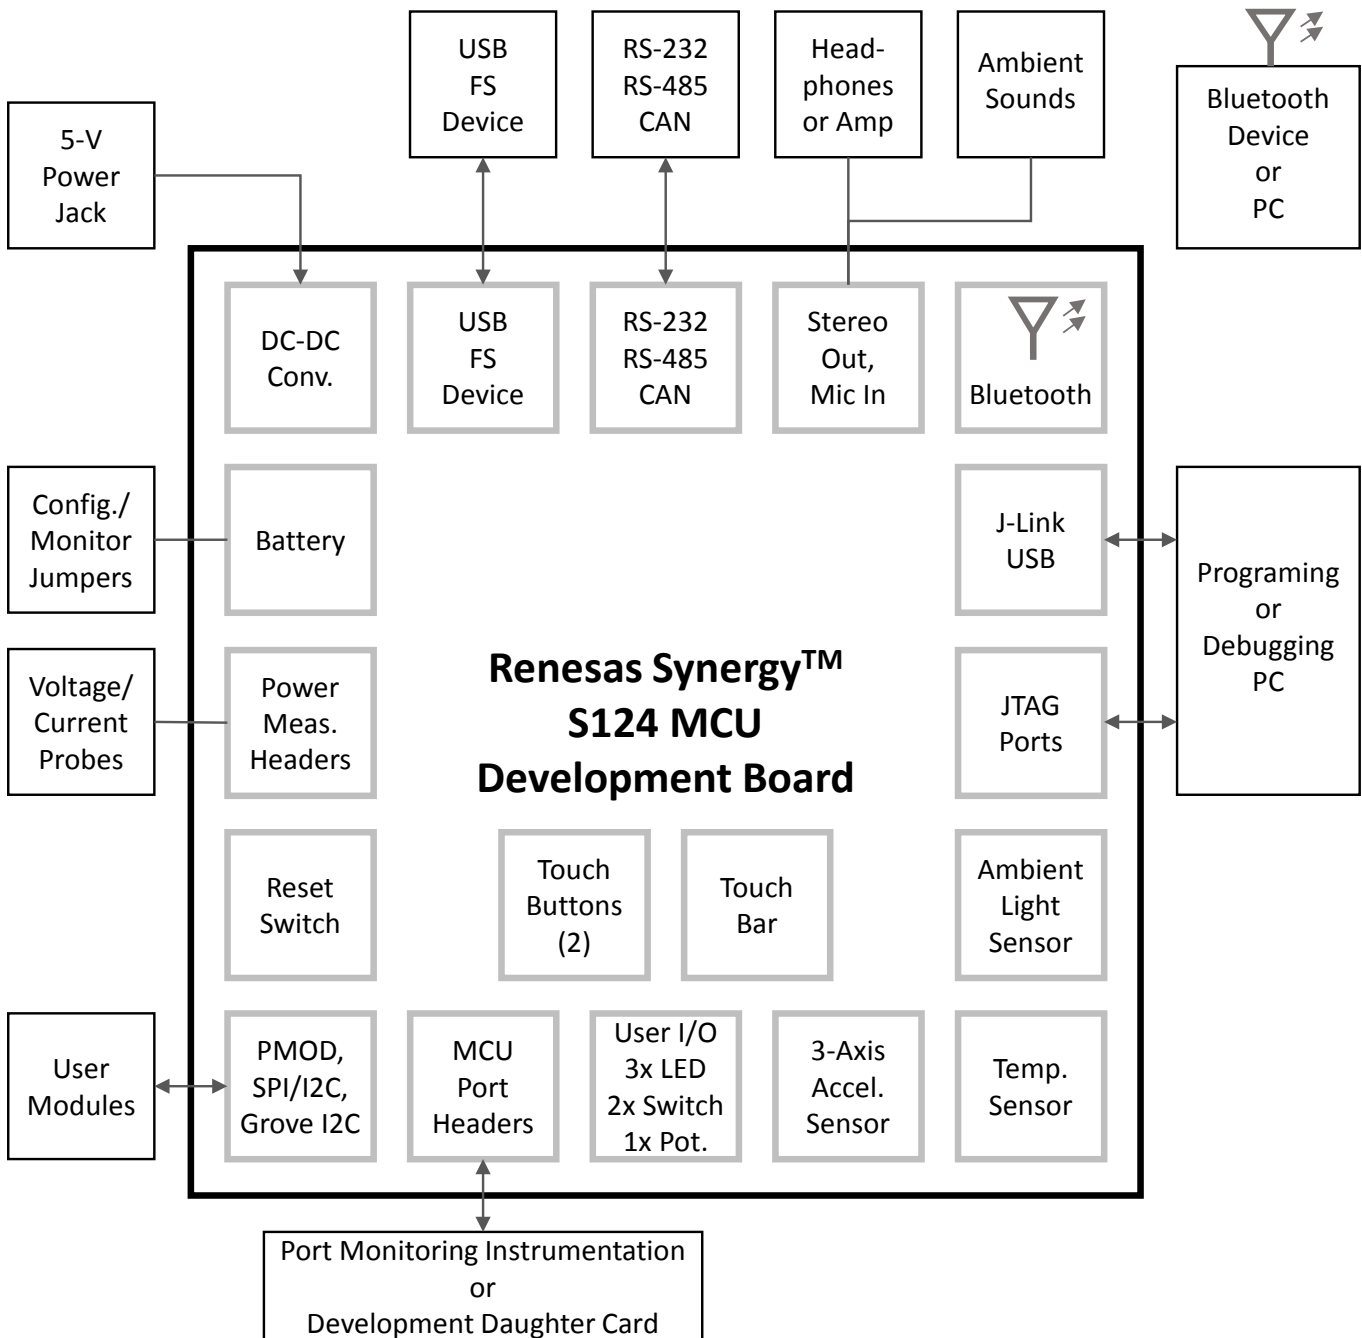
USB FS Device

RS-232 RS-485 CAN

Head-phones or Amp

Ambient Sounds

Bluetooth Device or PC

5-V Power Jack

DC-DC Conv.

USB FS Device

RS-232 RS-485 CAN

Stereo Out, Mic In

Bluetooth

Config./ Monitor Jumpers

Battery

J-Link USB

Programing or Debugging PC

Voltage/ Current Probes

Power Meas. Headers

**Renesas Synergy$^{TM}$ S124 MCU Development Board**

JTAG Ports

Reset Switch

Touch Buttons (2)

Touch Bar

Ambient Light Sensor

User Modules

PMOD, SPI/I2C, Grove I2C

MCU Port Headers

User I/O 3x LED 2x Switch 1x Pot.

3-Axis Accel. Sensor

Temp. Sensor

Port Monitoring Instrumentation or Development Daughter Card